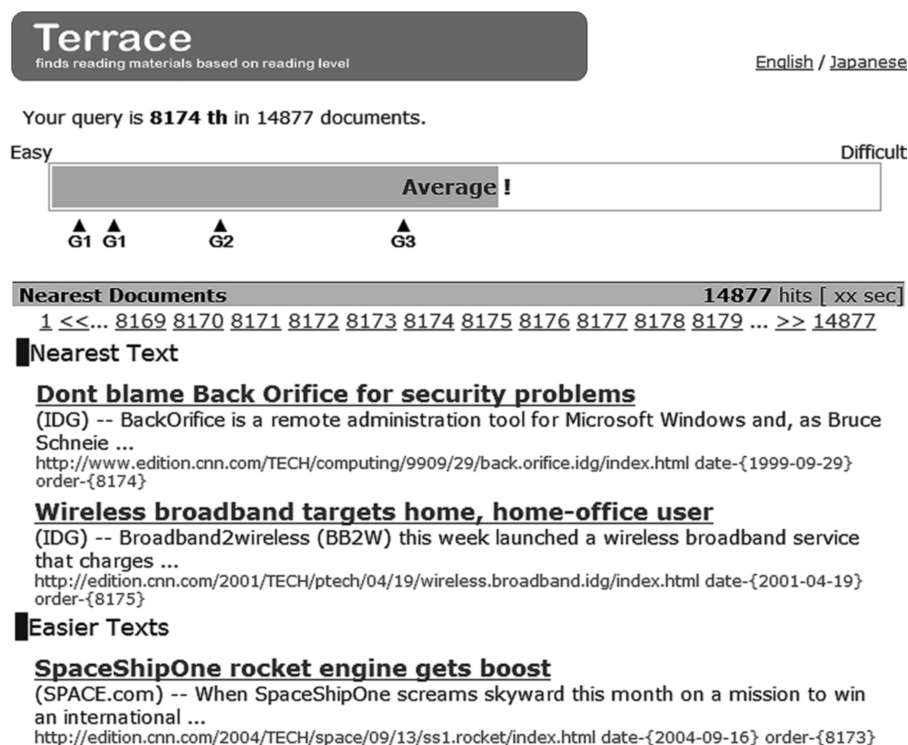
Terrace
finds reading materials based on reading level

English / Japanese

Your query is **8174 th** in 14877 documents.

Easy

Difficult

Average !

G1 G1 G2 G3

**Nearest Documents** **14877** hits [ xx sec]

1 <<... 8169 8170 8171 8172 8173 8174 8175 8176 8177 8178 8179 ... >> 14877

Nearest Text

**Dont blame Back Orifice for security problems**
(IDG) -- BackOrifice is a remote administration tool for Microsoft Windows and, as Bruce Schneie ...
http://www.edition.cnn.com/TECH/computing/9909/29/back.orifice.idg/index.html date-{1999-09-29} order-{8174}

**Wireless broadband targets home, home-office user**
(IDG) -- Broadband2wireless (BB2W) this week launched a wireless broadband service that charges ...
http://edition.cnn.com/2001/TECH/ptech/04/19/wireless.broadband.idg/index.html date-{2001-04-19} order-{8175}

Easier Texts

**SpaceShipOne rocket engine gets boost**
(SPACE.com) -- When SpaceShipOne screams skyward this month on a mission to win an international ...
http://edition.cnn.com/2004/TECH/space/09/13/ss1.rocket/index.html date-{2004-09-16} order-{8173}